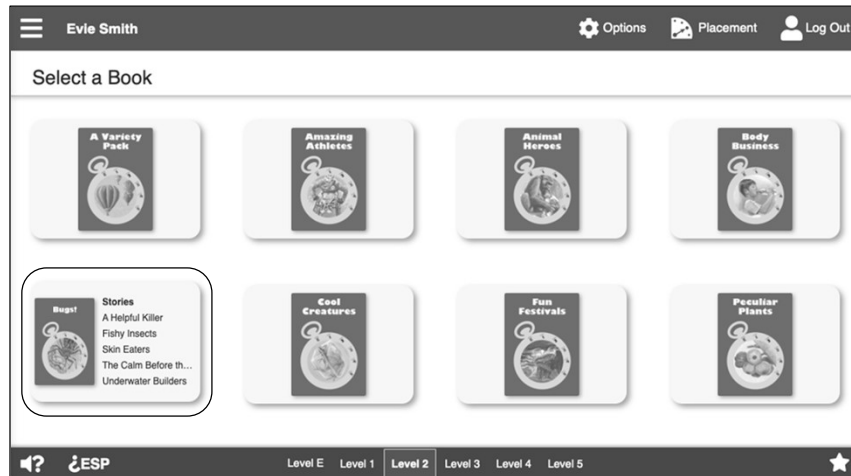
Evie Smith

Options Placement Log Out

Select a Book

A Variety Pack

Amazing Athletes

Animal Heroes

Body Business

Bugs!

Stories
A Helpful Killer
Fishy Insects
Skin Eaters
The Calm Before th...
Underwater Builders

Cool Creatures

Fun Festivals

Peculiar Plants

¿ESP

Level E Level 1 Level 2 Level 3 Level 4 Level 5